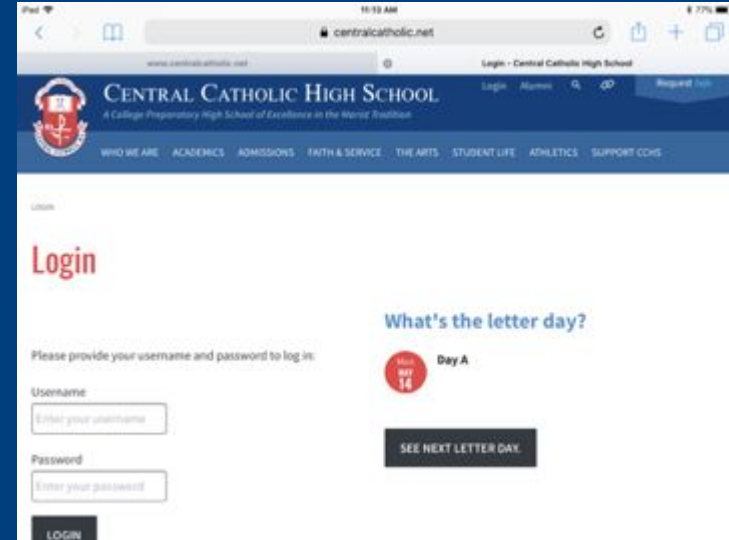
iPad
11:13 AM
77%
centralcatholic.net
www.centralcatholic.net
Login - Central Catholic High School
CENTRAL CATHOLIC HIGH SCHOOL
A College Preparatory High School of Excellence in the Marist Tradition
Login Alumni
Request Info
WHO WE ARE ACADEMICS ADMISSIONS FAITH & SERVICE THE ARTS STUDENT LIFE ATHLETICS SUPPORT CCHS
LOGIN
Login
Please provide your username and password to log in:
Username
Enter your username
Password
Enter your password
LOGIN
What's the letter day?
Mon MAY 14
Day A
SEE NEXT LETTER DAY.